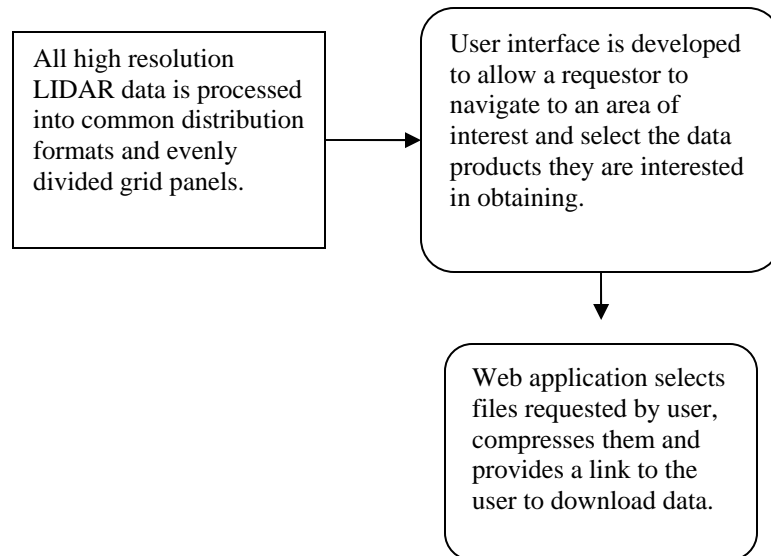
All high resolution LIDAR data is processed into common distribution formats and evenly divided grid panels.

User interface is developed to allow a requestor to navigate to an area of interest and select the data products they are interested in obtaining.

Web application selects files requested by user, compresses them and provides a link to the user to download data.